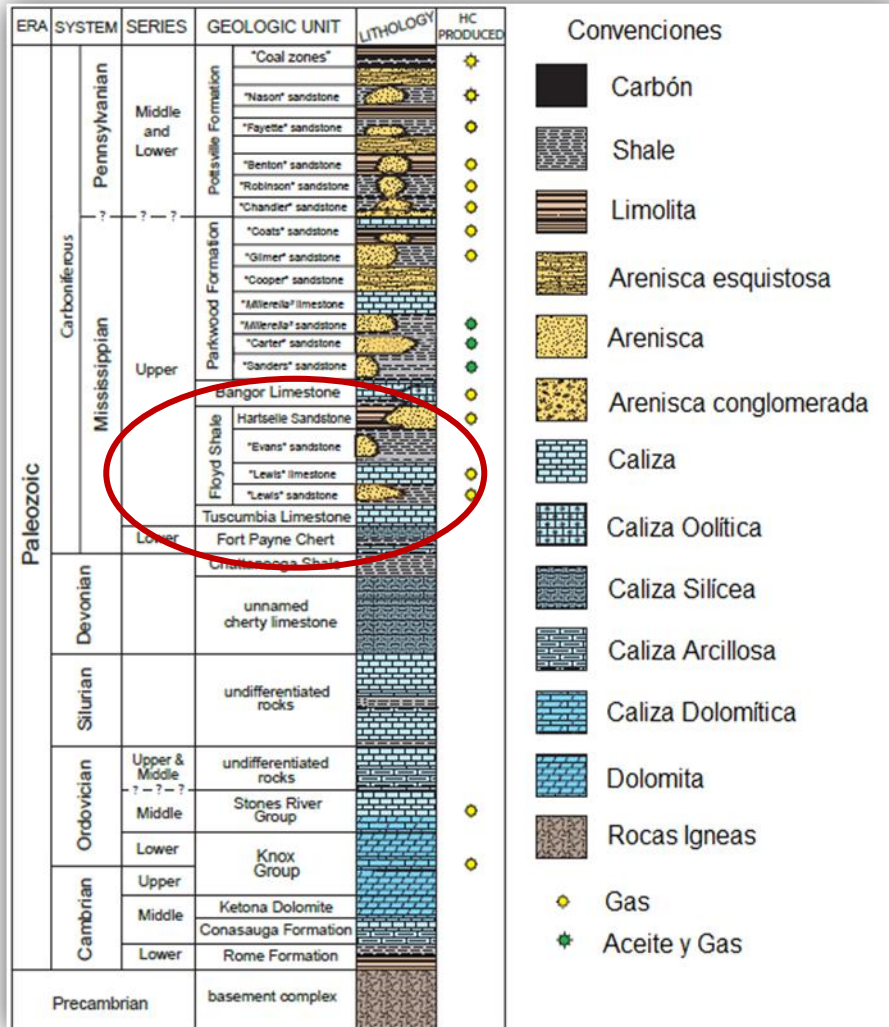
| ERA | SYSTEM | | SERIES | GEOLOGIC UNIT | | LITHOLOGY | HC PRODUCED |
|---|---|---|---|---|---|---|---|
| Paleozoic | Carboniferous | Pennsylvanian | Middle and Lower | Pottsville Formation | "Coal zones" | | |
| | | | | | "Nason" sandstone | | |
| | | | | | "Fayette" sandstone | | |
| | | | | | "Benton" sandstone | | |
| | | | | | "Robinson" sandstone | | |
| | | | | | "Chandler" sandstone | | |
| | | ? — ? — ? | | | | | |
| | | Mississippian | Upper | Parkwood Formation | "Coats" sandstone | | |
| | | | | | "Gilmer" sandstone | | |
| | | | | | "Cooper" sandstone | | |
| | | | | | "Millerella" limestone | | |
| | | | | | "Millerella" sandstone | | |
| | | | | | "Carter" sandstone | | |
| | | | | | "Sanders" sandstone | | |
| | | | | Bangor Limestone | | | |
| | | | | Floyd Shale | Hartselle Sandstone | | |
| | | | | | "Evans" sandstone | | |
| | | | | | "Lewis" limestone | | |
| | | | | | "Lewis" sandstone | | |
| | | | | Tuscumbia Limestone | | | |
| | | | Lower | Fort Payne Chert | | | |
| | Devonian | | | Chattanooga Shale | | | |
| | | | | unnamed cherty limestone | | | |
| | Silurian | | | undifferentiated rocks | | | |
| | Ordovician | | Upper & Middle | undifferentiated rocks | | | |
| | | | ? — ? — ? | | | | |
| | | | Middle | Stones River Group | | | |
| | | | Lower | Knox Group | | | |
| | Cambrian | | Upper | | | | |
| | | | Middle | Ketona Dolomite | | | |
| | | | | Conasauga Formation | | | |
| | | | Lower | Rome Formation | | | |
| Precambrian | | | | basement complex | | | |

Convenciones

Carbón
Shale
Limolita
Arenisca esquistosa
Arenisca
Arenisca conglomerada
Caliza
Caliza Oolítica
Caliza Silícea
Caliza Arcillosa
Caliza Dolomítica
Dolomita
Rocas Igneas
Gas
Aceite y Gas